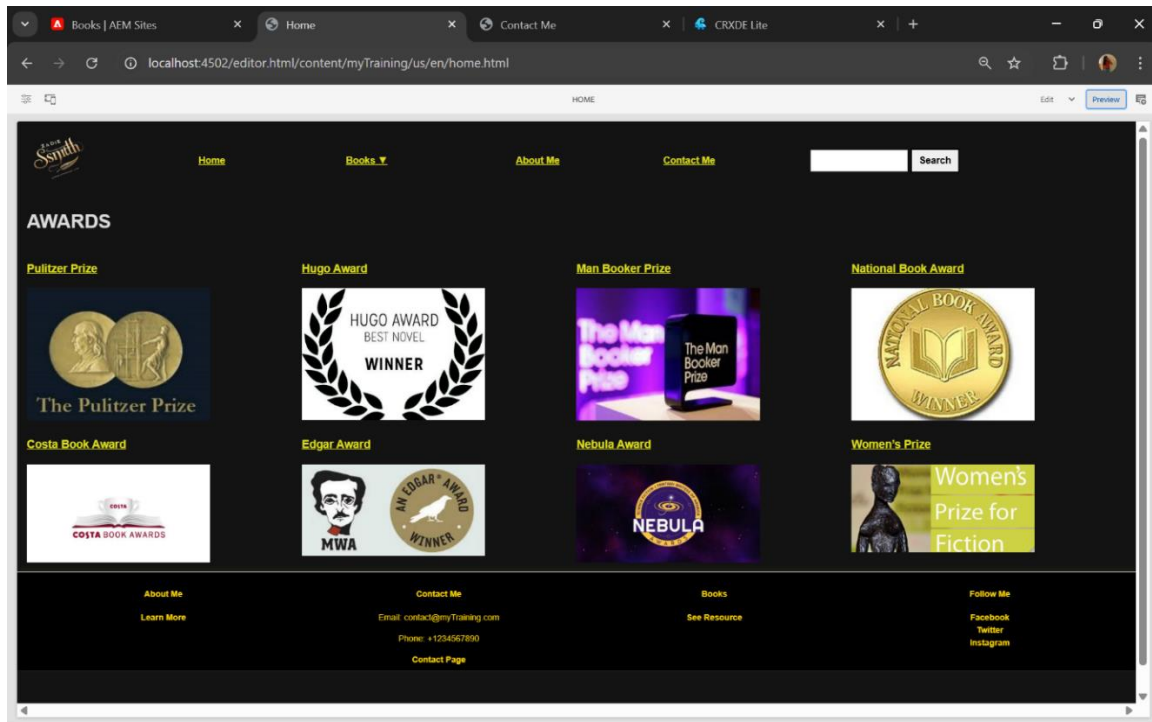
Books | AEM Sites
Home
Contact Me
CRXDE Lite

localhost:4502/editor.html/content/myTraining/us/en/home.html

HOME
Edit
Preview

Smith
Home
Books ▼
About Me
Contact Me
Search

AWARDS

Pulitzer Prize
The Pulitzer Prize

Hugo Award
HUGO AWARD
BEST NOVEL
WINNER

Man Booker Prize
The Man Booker Prize
The Man Booker Prize

National Book Award
NATIONAL BOOK AWARD
WINNER

Costa Book Award
COSTA
COSTA BOOK AWARDS

Edgar Award
MWA
AN EDGAR AWARD WINNER

Nebula Award
NEBULA

Women's Prize
Women's Prize for Fiction

About Me
Learn More

Contact Me
Email: contact@myTraining.com
Phone: +1234567890
Contact Page

Books
See Resource

Follow Me
Facebook
Twitter
Instagram